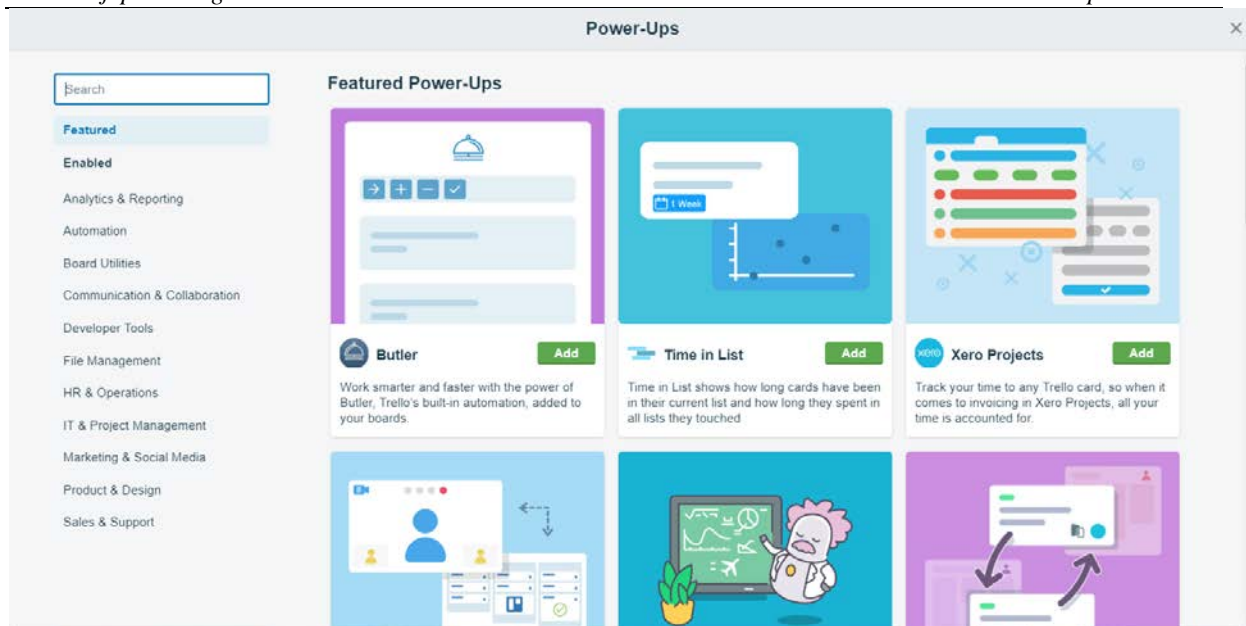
Power-Ups

×

Search

Featured

Enabled

Analytics & Reporting

Automation

Board Utilities

Communication & Collaboration

Developer Tools

File Management

HR & Operations

IT & Project Management

Marketing & Social Media

Product & Design

Sales & Support

Featured Power-Ups

1 Week

Butler

Add

Work smarter and faster with the power of Butler, Trello's built-in automation, added to your boards.

Time in List

Add

Time in List shows how long cards have been in their current list and how long they spent in all lists they touched

xero

Xero Projects

Add

Track your time to any Trello card, so when it comes to invoicing in Xero Projects, all your time is accounted for.